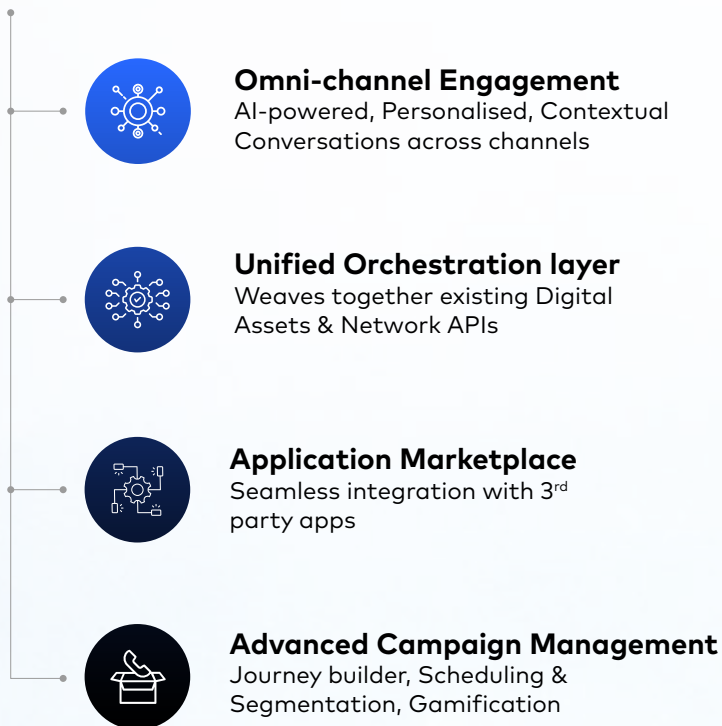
**Omni-channel Engagement**
AI-powered, Personalised, Contextual Conversations across channels

**Unified Orchestration layer**
Weaves together existing Digital Assets & Network APIs

**Application Marketplace**
Seamless integration with 3$^{rd}$ party apps

**Advanced Campaign Management**
Journey builder, Scheduling & Segmentation, Gamification